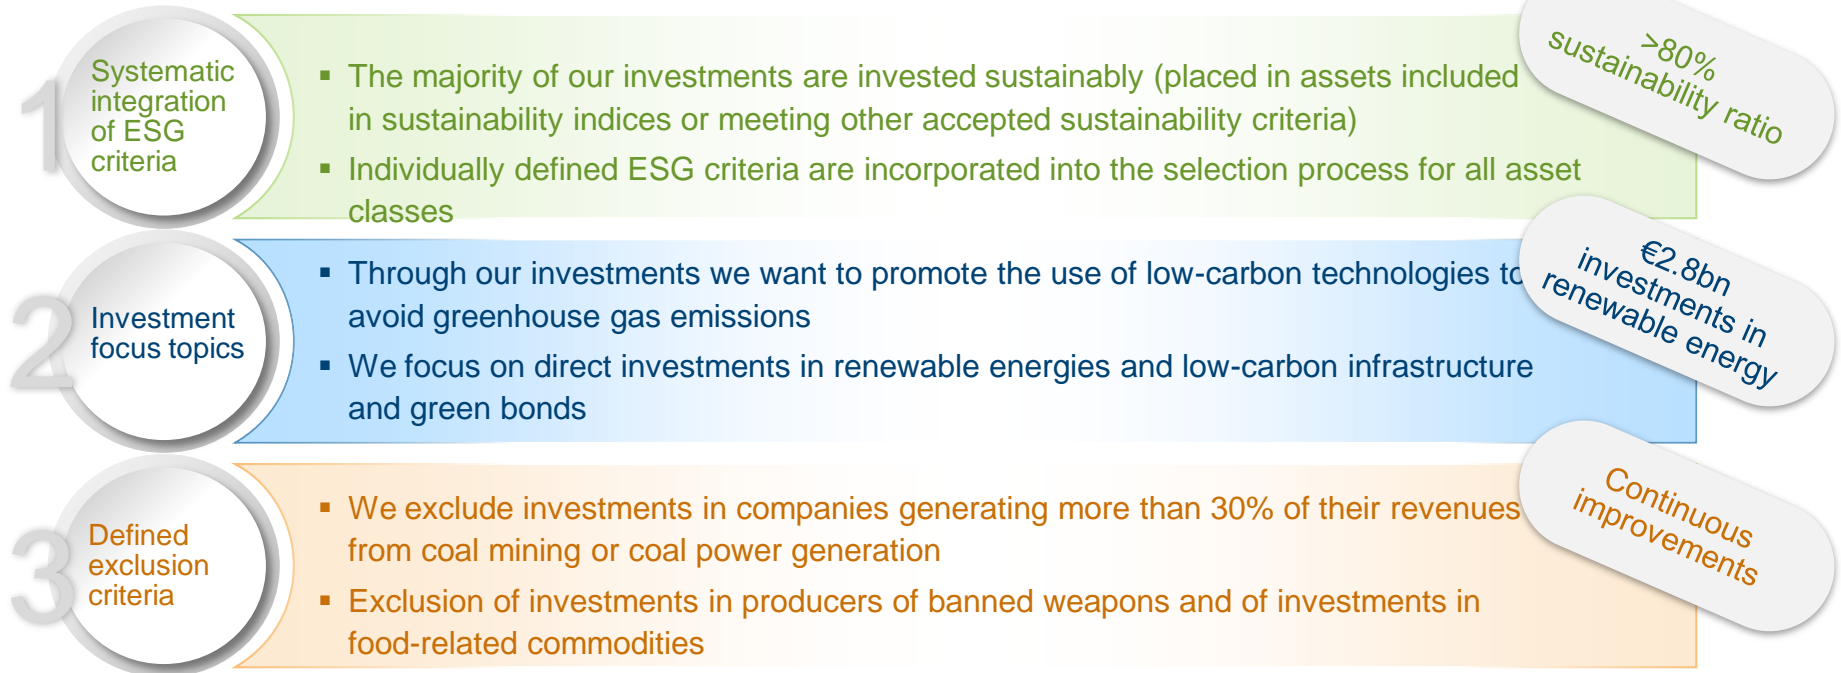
1 Systematic integration of ESG criteria

- The majority of our investments are invested sustainably (placed in assets included in sustainability indices or meeting other accepted sustainability criteria)
- Individually defined ESG criteria are incorporated into the selection process for all asset classes

>80% sustainability ratio

2 Investment focus topics

- Through our investments we want to promote the use of low-carbon technologies to avoid greenhouse gas emissions
- We focus on direct investments in renewable energies and low-carbon infrastructure and green bonds

€2.8bn investments in renewable energy

3 Defined exclusion criteria

- We exclude investments in companies generating more than 30% of their revenues from coal mining or coal power generation
- Exclusion of investments in producers of banned weapons and of investments in food-related commodities

Continuous improvements